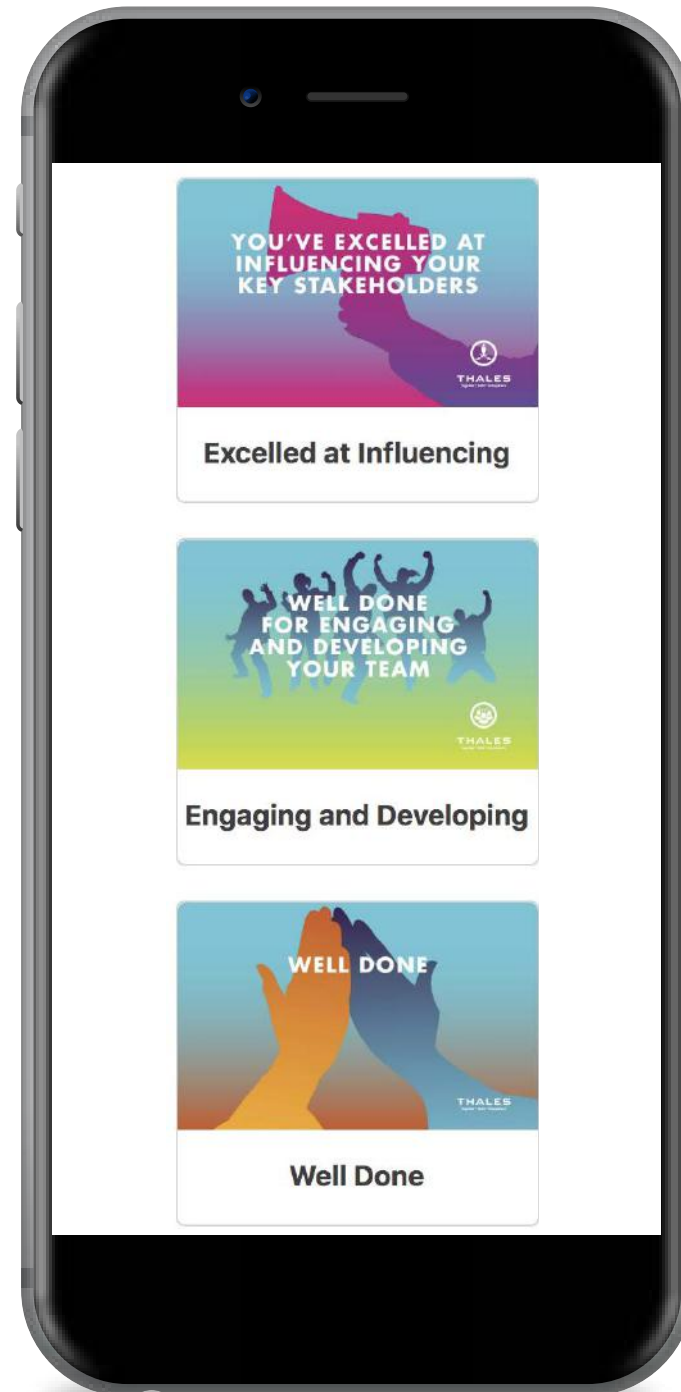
YOU'VE EXCELLED AT INFLUENCING YOUR KEY STAKEHOLDERS

THALES
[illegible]

Excelled at Influencing

WELL DONE FOR ENGAGING AND DEVELOPING YOUR TEAM

THALES
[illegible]

Engaging and Developing

WELL DONE

THALES
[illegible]

Well Done